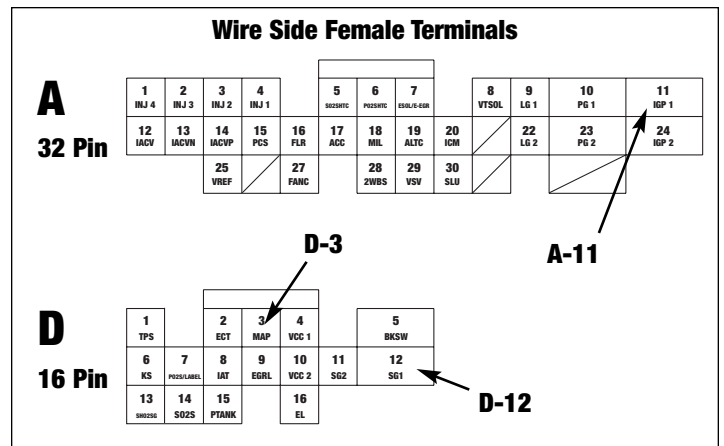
Wire Side Female Terminals

A
32 Pin

| 1 INJ 4 | 2 INJ 3 | 3 INJ 2 | 4 INJ 1 | | 5 SO2SHTC | 6 PO2SHTC | 7 ESOL/E-EGR | | 8 VTSOL | 9 LG 1 | 10 PG 1 | 11 IGP 1 |
|---|---|---|---|---|---|---|---|---|---|---|---|---|
| 12 IACV | 13 IACVN | 14 IACVP | 15 PCS | 16 FLR | 17 ACC | 18 MIL | 19 ALTC | 20 ICM | | 22 LG 2 | 23 PG 2 | 24 IGP 2 |
| | | 25 VREF | | 27 FANC | | 28 2WBS | 29 VSV | 30 SLU | | | | |

A-11

D-3

D
16 Pin

| 1 TPS | | 2 ECT | 3 MAP | 4 VCC 1 | | 5 BKSW |
|---|---|---|---|---|---|---|
| 6 KS | 7 PO2S/LABEL | 8 IAT | 9 EGRL | 10 VCC 2 | 11 SG2 | 12 SG1 |
| 13 SHO2SG | 14 SO2S | 15 PTANK | | 16 EL | | |

D-12